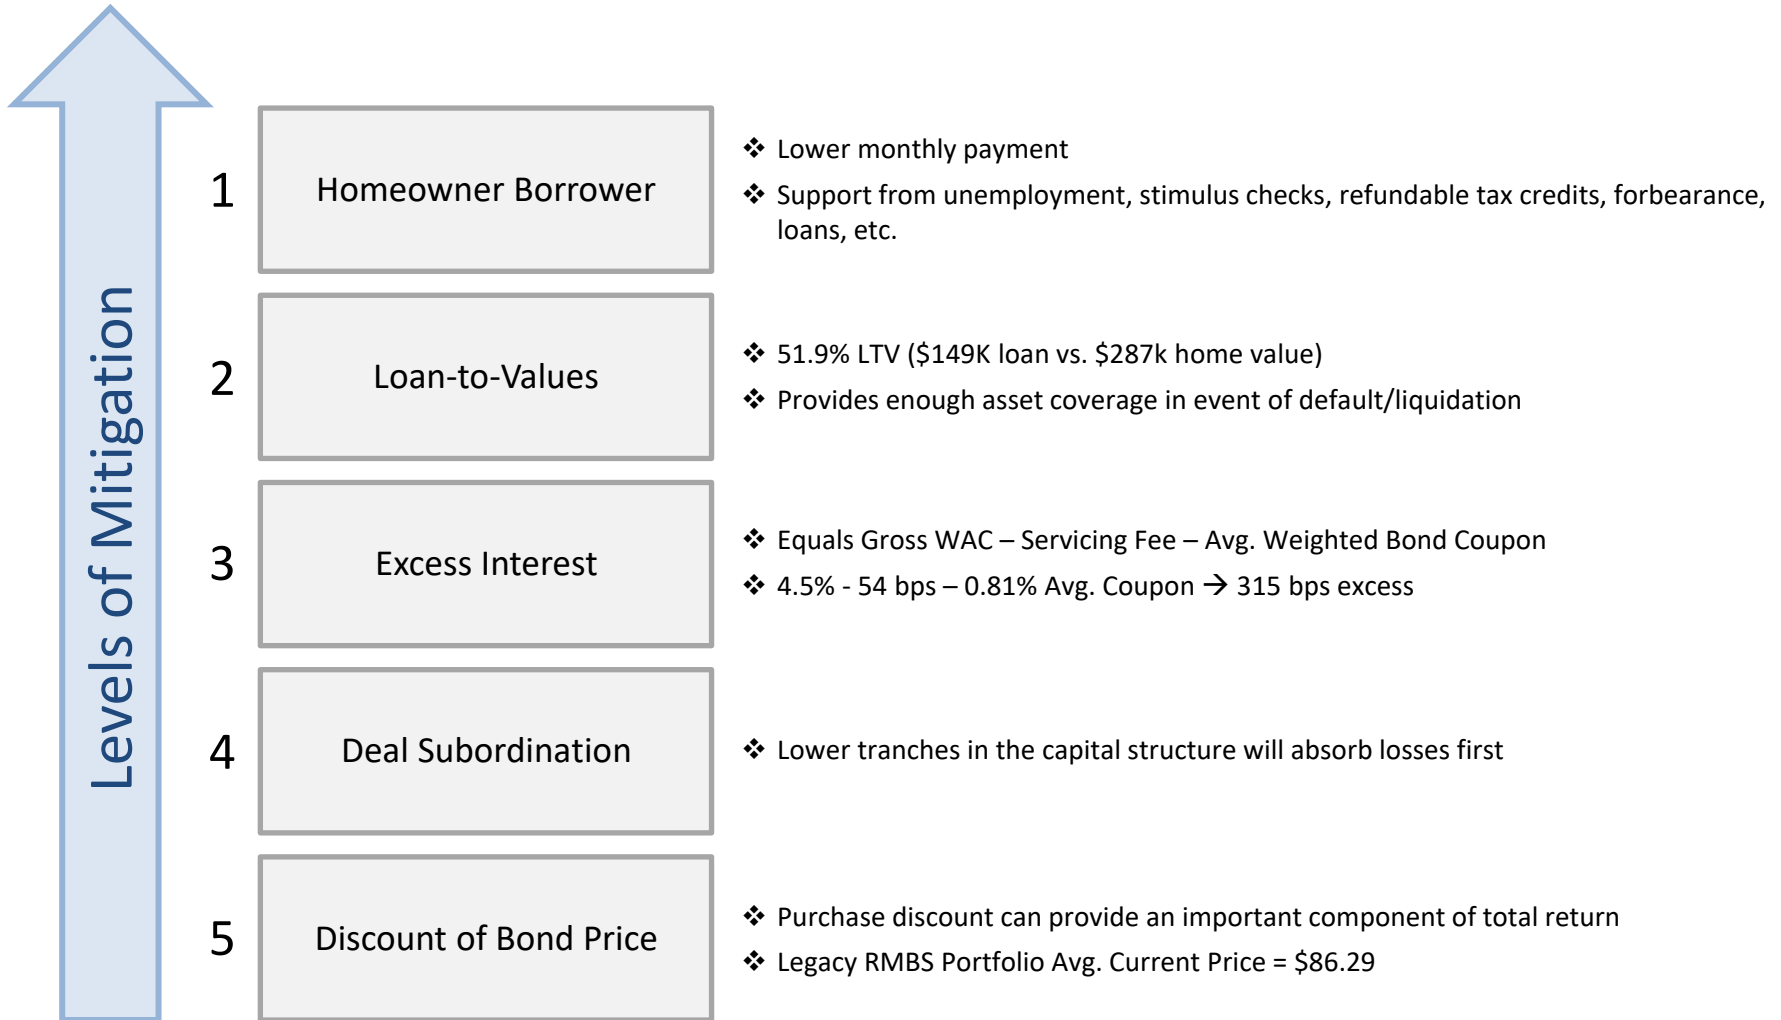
Levels of Mitigation

1

Homeowner Borrower

❖ Lower monthly payment

❖ Support from unemployment, stimulus checks, refundable tax credits, forbearance, loans, etc.

2

Loan-to-Values

❖ 51.9% LTV ($149K loan vs. $287k home value)

❖ Provides enough asset coverage in event of default/liquidation

3

Excess Interest

❖ Equals Gross WAC – Servicing Fee – Avg. Weighted Bond Coupon

❖ 4.5% - 54 bps – 0.81% Avg. Coupon → 315 bps excess

4

Deal Subordination

❖ Lower tranches in the capital structure will absorb losses first

5

Discount of Bond Price

❖ Purchase discount can provide an important component of total return

❖ Legacy RMBS Portfolio Avg. Current Price = $86.29